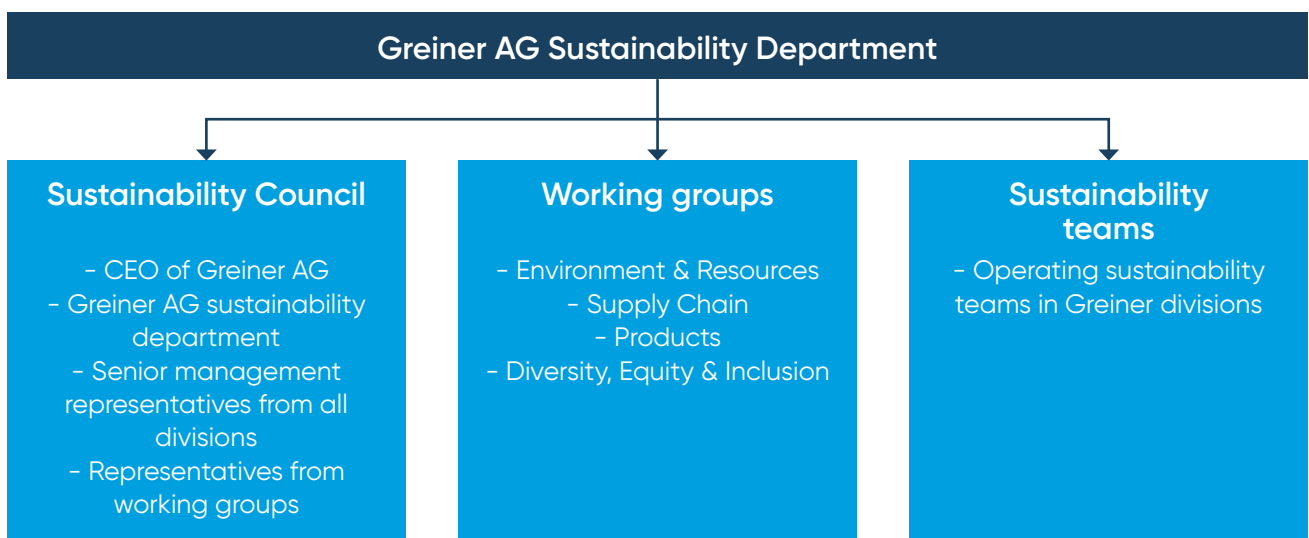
Greiner AG Sustainability Department

Sustainability Council

- CEO of Greiner AG
- Greiner AG sustainability department
- Senior management representatives from all divisions
- Representatives from working groups

Working groups

- Environment & Resources
- Supply Chain
- Products
- Diversity, Equity & Inclusion

Sustainability teams

- Operating sustainability teams in Greiner divisions